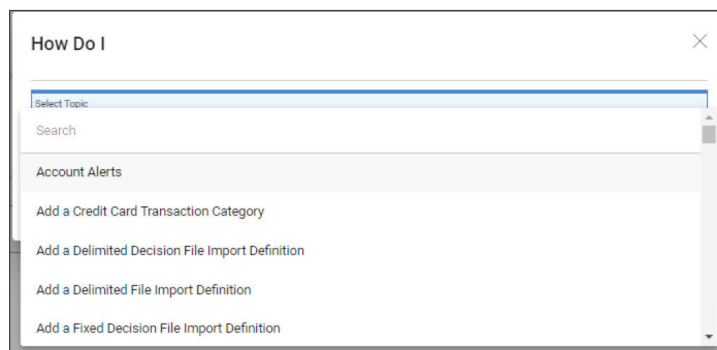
How Do I

Select Topic

Search

Account Alerts

Add a Credit Card Transaction Category

Add a Delimited Decision File Import Definition

Add a Delimited File Import Definition

Add a Fixed Decision File Import Definition